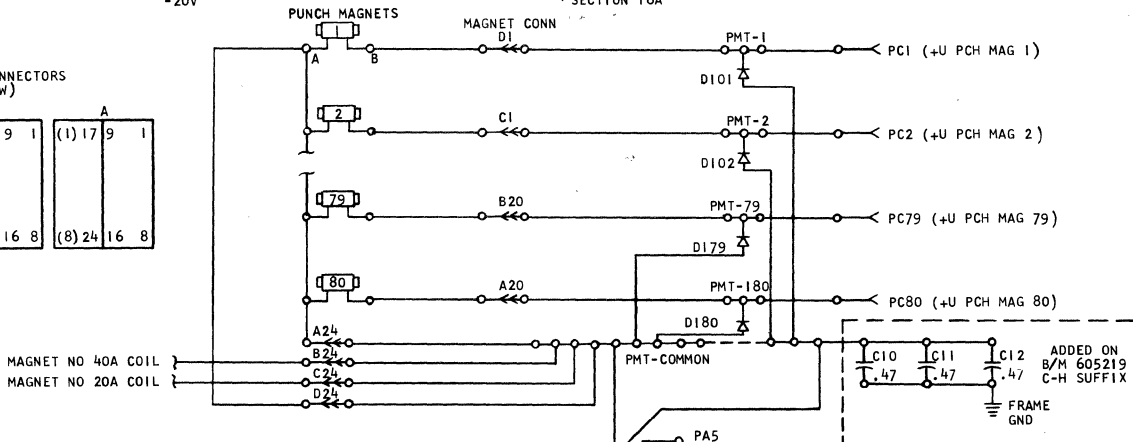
-20V

PUNCH MAGNETS

SECTION 10A

NNECTORS
W)

9 1 (1) 17 9 1

A

16 8 (8) 24 16 8

1
A B

MAGNET CONN
D1

PMT-1

PC1 (+U PCH MAG 1)

D101

2

C1

PMT-2

PC2 (+U PCH MAG 2)

D102

79

B20

PMT-79

PC79 (+U PCH MAG 79)

D179

80

A20

PMT-180

PC80 (+U PCH MAG 80)

D180

A24

B24

C24

D24

MAGNET NO 40A COIL

MAGNET NO 20A COIL

PMT-COMMON

C10 .47

C11 .47

C12 .47

ADDED ON B/M 605219 C-H SUFFIX

FRAME GND

PA5